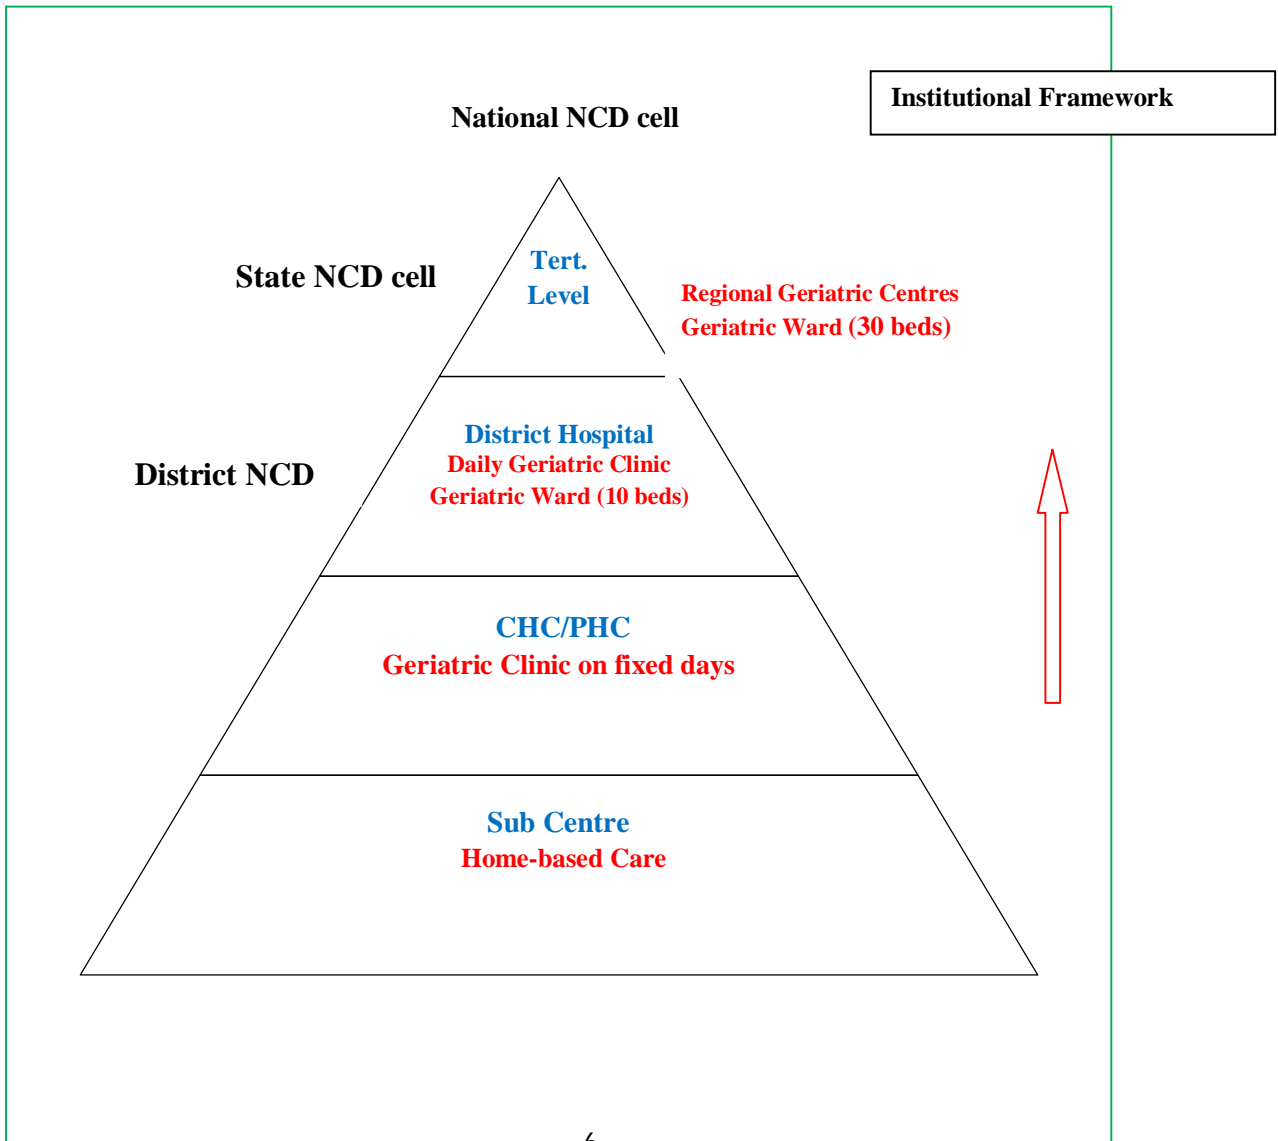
Institutional Framework

National NCD cell

State NCD cell

Tert. Level

Regional Geriatric Centres
Geriatric Ward (30 beds)

District NCD

District Hospital
Daily Geriatric Clinic
Geriatric Ward (10 beds)

CHC/PHC
Geriatric Clinic on fixed days

Sub Centre
Home-based Care

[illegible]